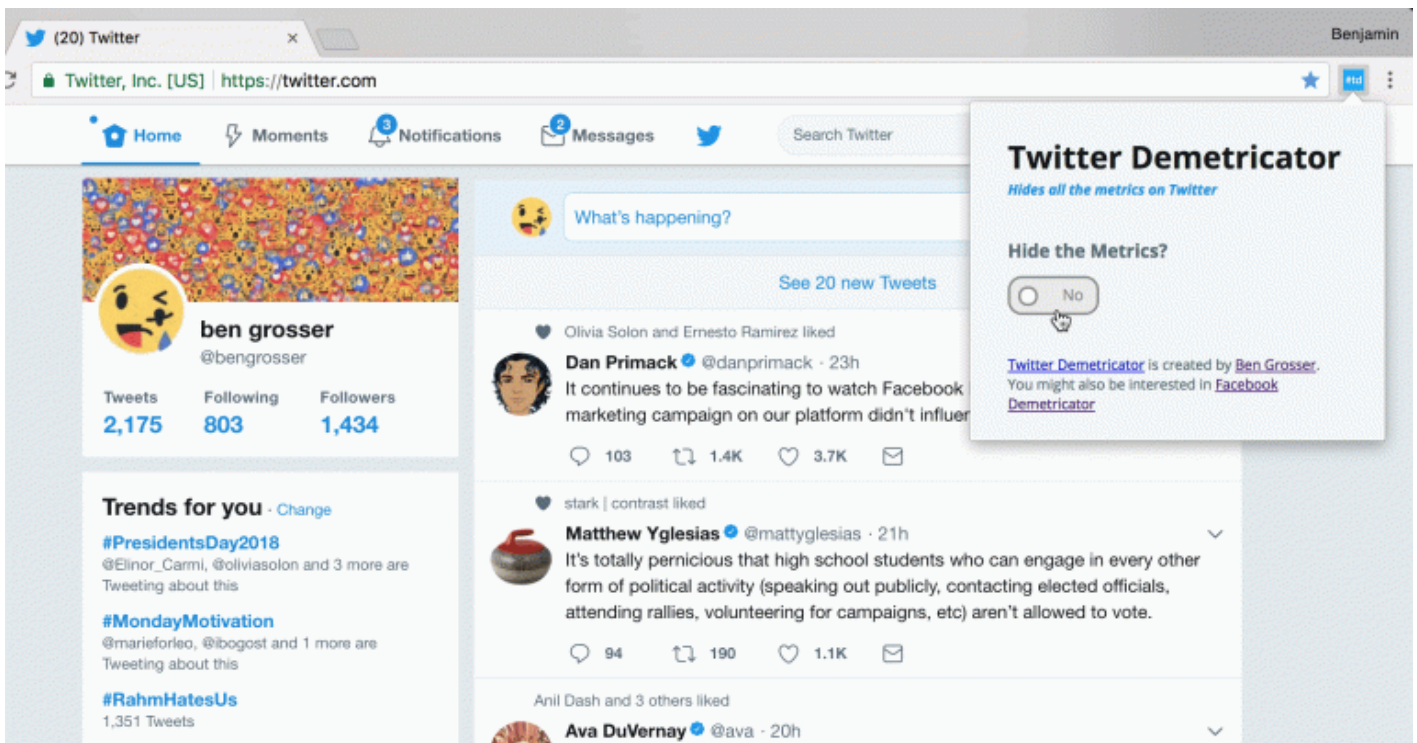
(20) Twitter ×

Benjamin

Twitter, Inc. [US] https://twitter.com

#td

Home Moments 3 Notifications 2 Messages

Search Twitter

Twitter Demetricator

Hides all the metrics on Twitter

Hide the Metrics?

No

Twitter Demetricator is created by Ben Grosser. You might also be interested in Facebook Demetricator

ben grosser
@bengrosser

Tweets 2,175 Following 803 Followers 1,434

Trends for you · Change

#PresidentsDay2018
@Elinor_Carmi, @oliviasolon and 3 more are Tweeting about this

#MondayMotivation
@marieforleo, @ibogost and 1 more are Tweeting about this

#RahmHatesUs
1,351 Tweets

What's happening?

See 20 new Tweets

Olivia Solon and Ernesto Ramirez liked

Dan Primack @danprimack · 23h
It continues to be fascinating to watch Facebook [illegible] marketing campaign on our platform didn't influen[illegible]

103 1.4K 3.7K

stark | contrast liked

Matthew Yglesias @mattyglesias · 21h
It's totally pernicious that high school students who can engage in every other form of political activity (speaking out publicly, contacting elected officials, attending rallies, volunteering for campaigns, etc) aren't allowed to vote.

94 190 1.1K

Anil Dash and 3 others liked

Ava DuVernay @ava · 20h